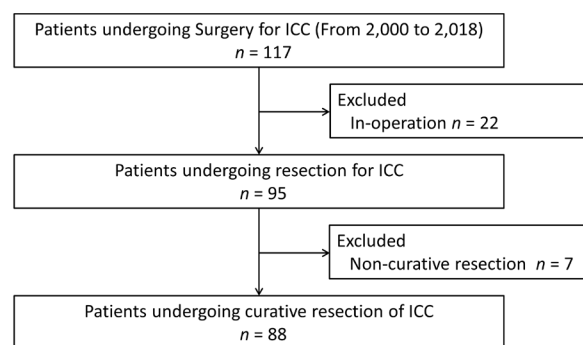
Patients undergoing Surgery for ICC (From 2,000 to 2,018)
$n$ = 117

Excluded
In-operation $n$ = 22

Patients undergoing resection for ICC
$n$ = 95

Excluded
Non-curative resection $n$ = 7

Patients undergoing curative resection of ICC
$n$ = 88